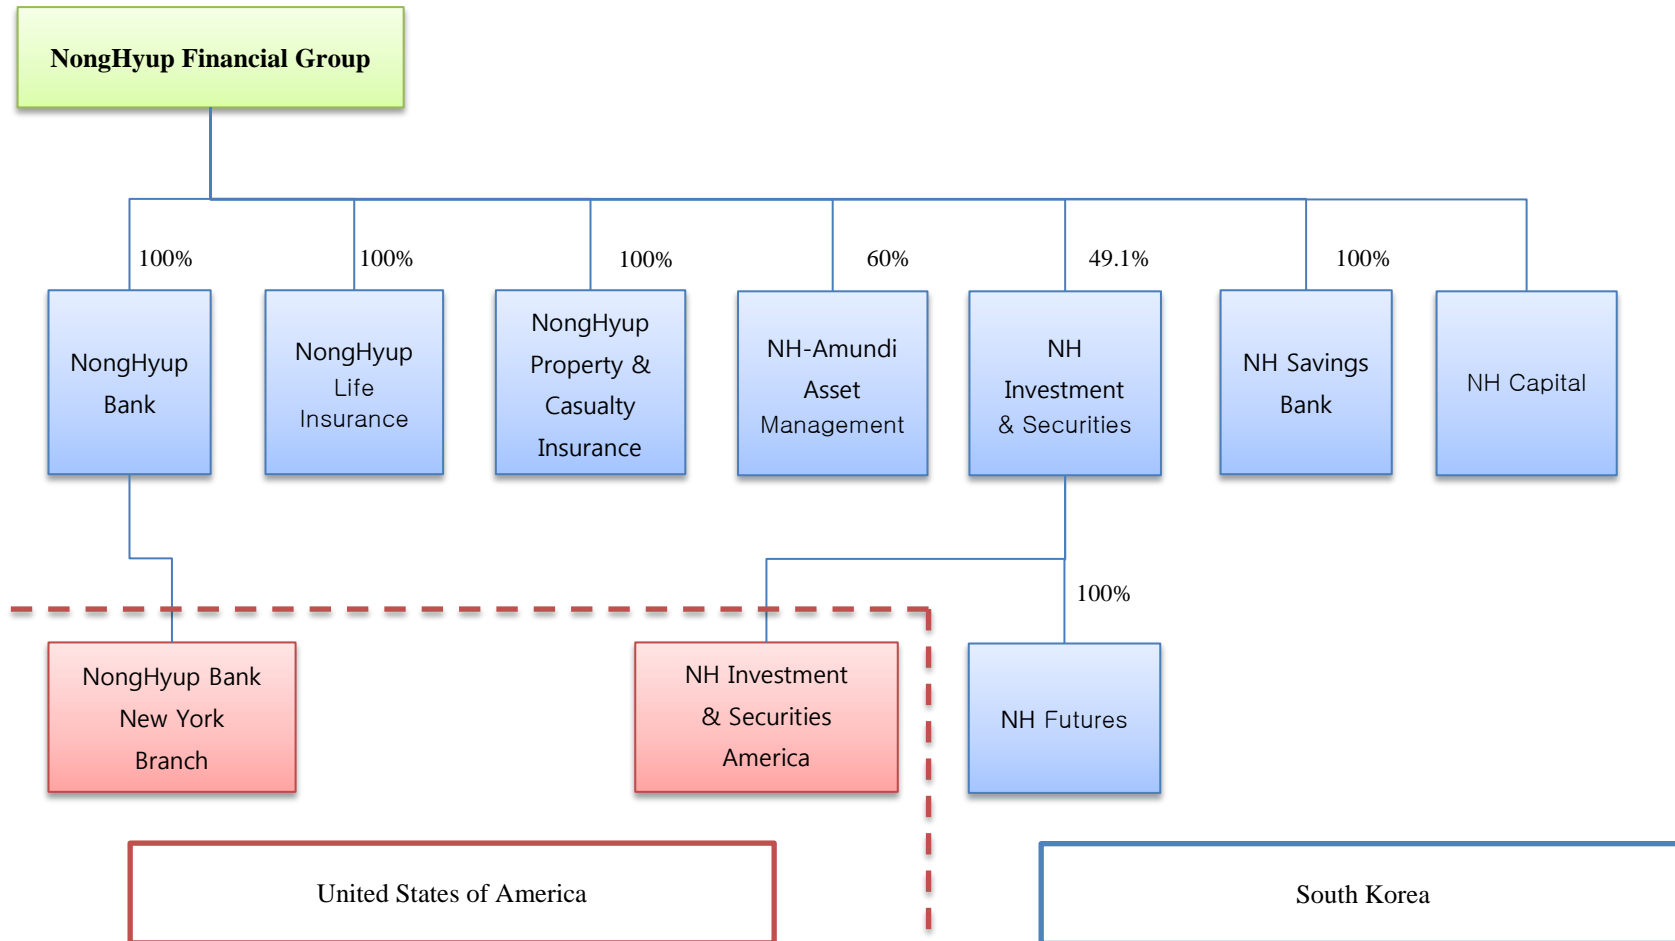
NongHyup Financial Group

100%

100%

100%

60%

49.1%

100%

NongHyup Bank

NongHyup Life Insurance

NongHyup Property & Casualty Insurance

NH-Amundi Asset Management

NH Investment & Securities

NH Savings Bank

NH Capital

100%

NongHyup Bank New York Branch

NH Investment & Securities America

NH Futures

United States of America

South Korea